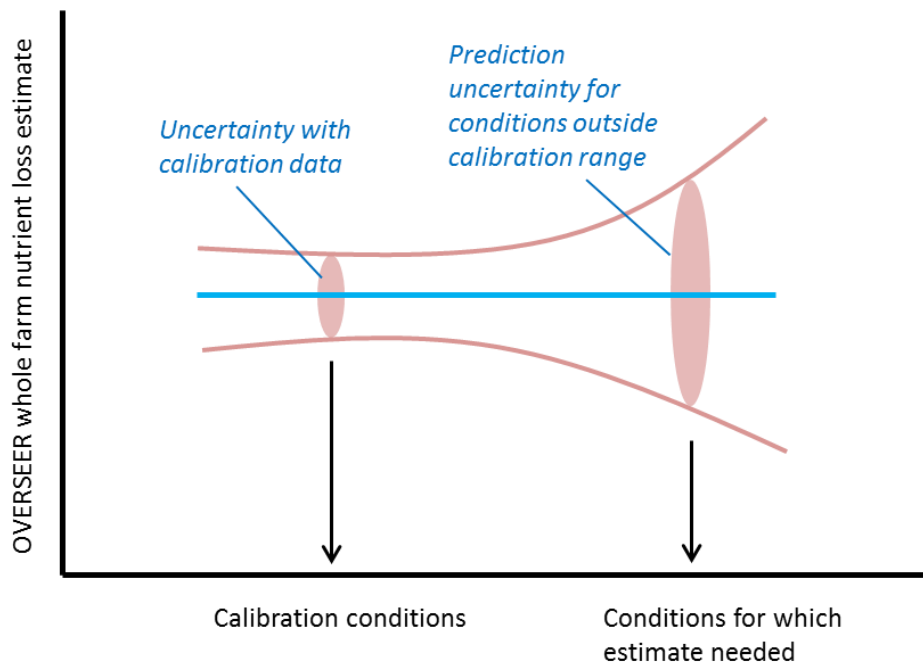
OVERSEER whole farm nutrient loss estimate

Uncertainty with calibration data

Prediction uncertainty for conditions outside calibration range

Calibration conditions

Conditions for which estimate needed